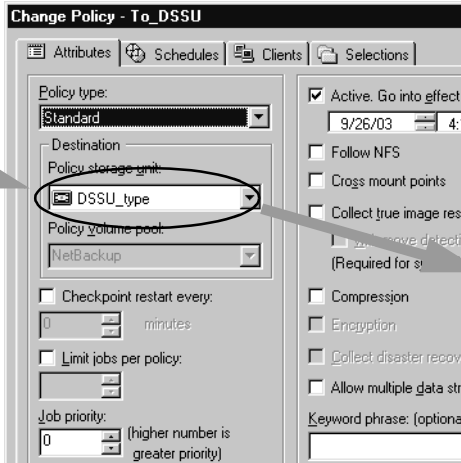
Change Policy - To_DSSU

Attributes | Schedules | Clients | Selections

Policy type:
Standard

Destination
Policy storage unit:
DSSU_type
Policy volume pool:
NetBackup

Checkpoint restart every:
0 minutes

Limit jobs per policy:

Job priority:
0 (higher number is greater priority)

Active. Go into effect
9/26/03 4:

Follow NFS
Cross mount points
Collect true image res
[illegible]ove detecti
(Required for s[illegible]
Compression
Encryption
Collect disaster recov
Allow multiple data str
Keyword phrase: (optiona